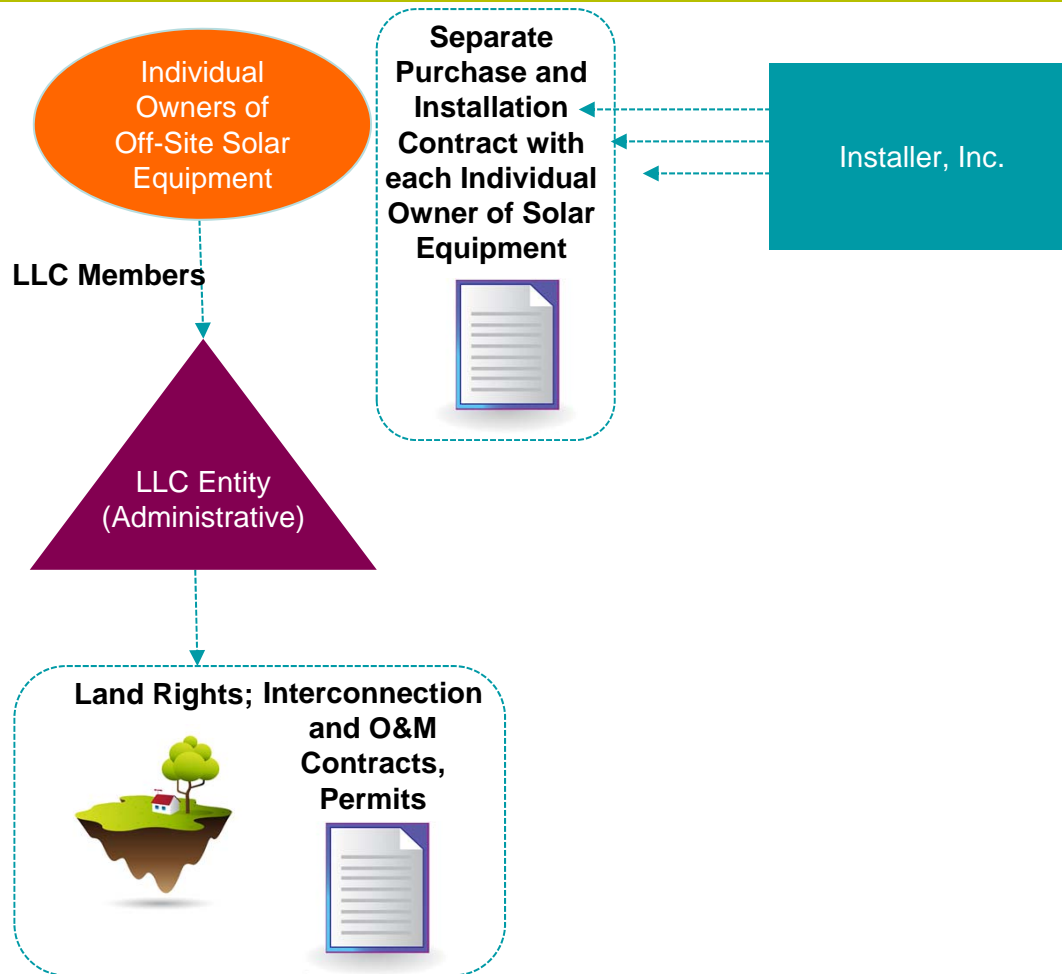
Individual Owners of Off-Site Solar Equipment

Separate Purchase and Installation Contract with each Individual Owner of Solar Equipment

Installer, Inc.

LLC Members

LLC Entity (Administrative)

Land Rights; Interconnection and O&M Contracts, Permits